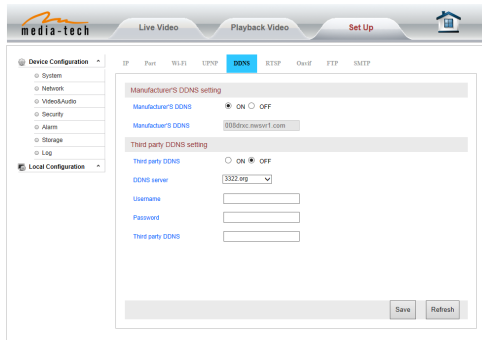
media-tech

Live Video

Playback Video

Set Up

Device Configuration

System

Network

Video&Audio

Security

Alarm

Storage

Log

Local Configuration

IP Port Wi-Fi UPNP DDNS RTSP Onvif FTP SMTP

Manufacturer'S DDNS setting

Manufacturer'S DDNS ON OFF

Manufacturer'S DDNS 005dxc.nwsvr1.com

Third party DDNS setting

Third party DDNS ON OFF

DDNS server 3322.org

Username

Password

Third party DDNS

Save

Refresh